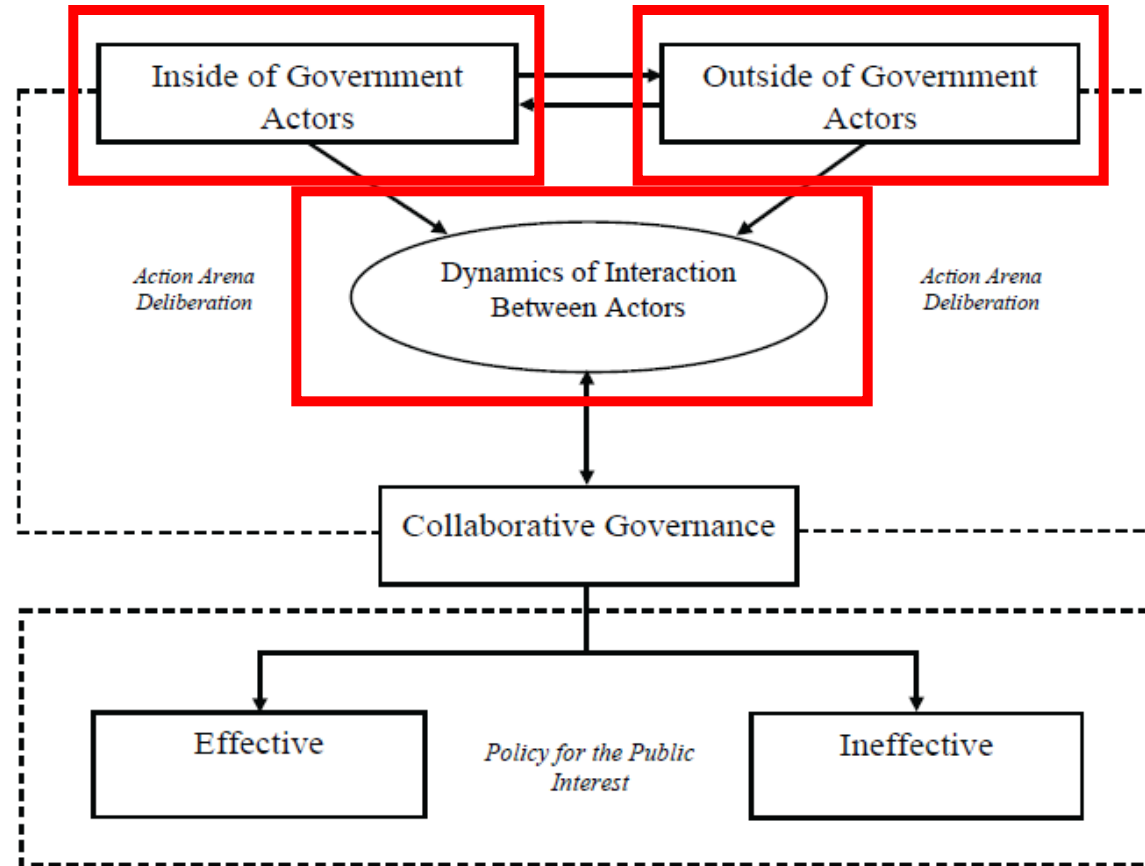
Inside of Government Actors

Outside of Government Actors

Action Arena Deliberation

Dynamics of Interaction Between Actors

Action Arena Deliberation

Collaborative Governance

Effective

Policy for the Public Interest

Ineffective